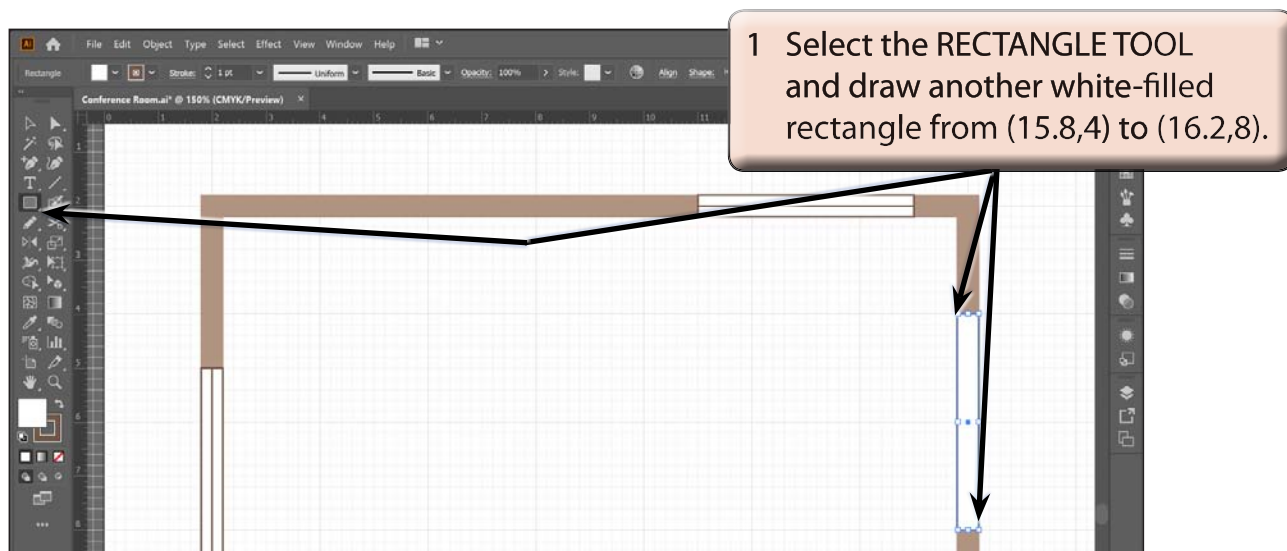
1 Select the RECTANGLE TOOL and draw another white-filled rectangle from (15.8,4) to (16.2,8).

Ai File Edit Object Type Select Effect View Window Help

Rectangle Stroke: 1 pt Uniform Basic Opacity: 100% Style: Align Shape:

Conference Room.ai* @ 150% (CMYK/Preview) ×

0 1 2 3 4 5 6 7 8 9 10 11

1 2 3 4 5 6 7 8